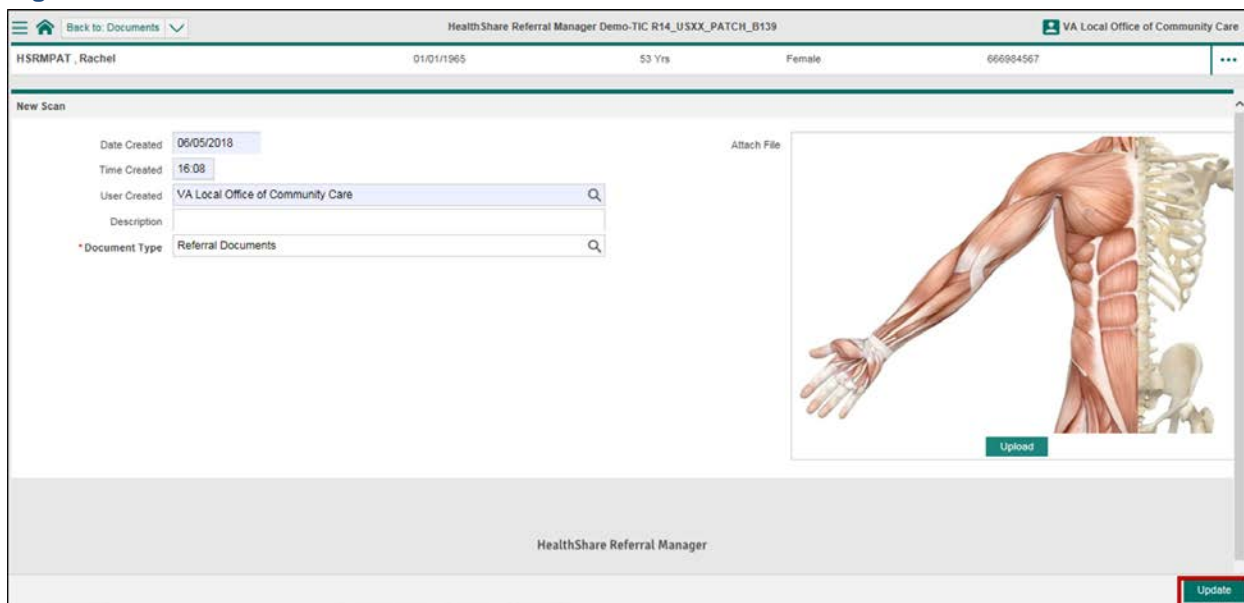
Back to: Documents

HealthShare Referral Manager Demo-TIC R14_USXX_PATCH_B139

VA Local Office of Community Care

HSRMPAT , Rachel 01/01/1965 53 Yrs Female 666984567

New Scan

Date Created 06/05/2018

Time Created 16:08

User Created VA Local Office of Community Care

Description

*Document Type Referral Documents

Attach File

Upload

HealthShare Referral Manager

Update